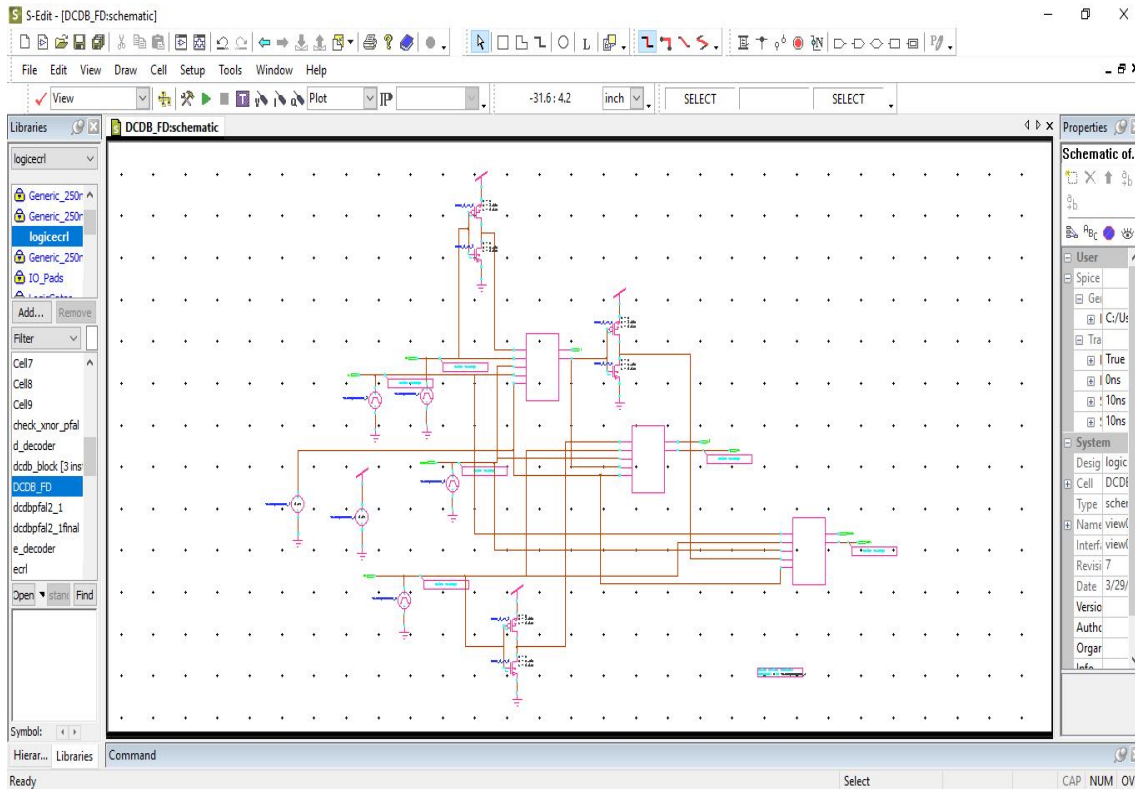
S-Edit - [DCDB_FD:schematic]

File Edit View Draw Cell Setup Tools Window Help

View Plot -31.6 : 4.2 inch SELECT SELECT

Libraries

logicecrl

Generic_250r
Generic_250r
logicecrl
Generic_250r
IO_Pads

Add... Remove

Filter

Cell7
Cell8
Cell9
check_xnor_pfal
d_decoder
dcdb_block [3 inst
DCDB_FD
dcdbpfal2_1
dcdbpfal2_1final
e_decoder
ecrl

Open stanc Find

Symbol:

Hierar... Libraries

DCDB_FD:schematic

Properties

Schematic of.

User
Spice
Ge
C:/Us
Tra
True
0ns
10ns
10ns
System
Desig logic
Cell DCDE
Type scher
Name view(
Interf view(
Revisi 7
Date 3/29/
Versio
Autho
Orgar
Info

Command

Ready Select CAP NUM OV